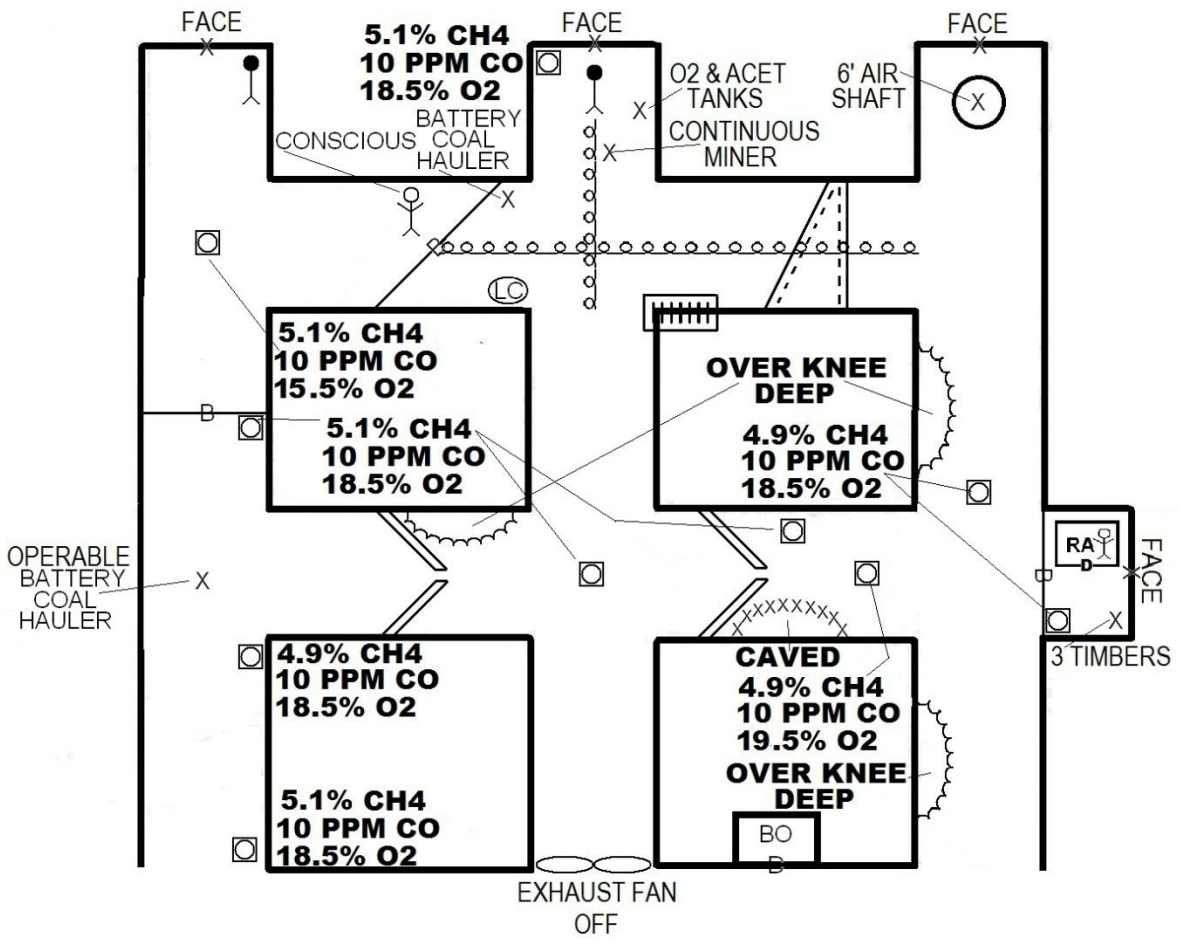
FACE

5.1% CH4
10 PPM CO
18.5% O2

FACE

O2 & ACET TANKS

FACE

6' AIR SHAFT

X

BATTERY COAL HAULER

CONSCIOUS

CONTINUOUS MINER

LC

5.1% CH4
10 PPM CO
15.5% O2

B

5.1% CH4
10 PPM CO
18.5% O2

OVER KNEE DEEP

4.9% CH4
10 PPM CO
18.5% O2

OPERABLE BATTERY COAL HAULER

X

RA
D

FACE

B

X

3 TIMBERS

4.9% CH4
10 PPM CO
18.5% O2

CAVED
4.9% CH4
10 PPM CO
19.5% O2
OVER KNEE DEEP

5.1% CH4
10 PPM CO
18.5% O2

BO
B

EXHAUST FAN OFF